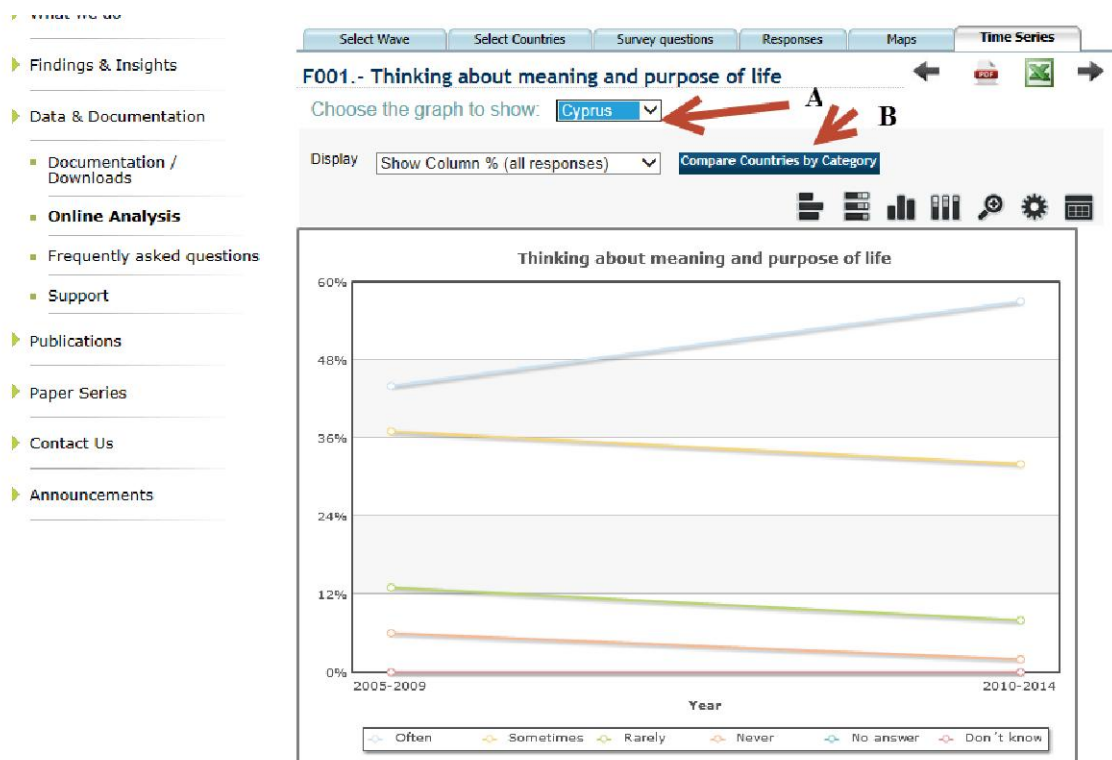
What we do

Findings & Insights

Data & Documentation

Documentation / Downloads

Online Analysis

Frequently asked questions

Support

Publications

Paper Series

Contact Us

Announcements

Select Wave | Select Countries | Survey questions | Responses | Maps | Time Series

F001.- Thinking about meaning and purpose of life

Choose the graph to show: Cyprus

A

B

Display Show Column % (all responses)

Compare Countries by Category

Thinking about meaning and purpose of life

60%

48%

36%

24%

12%

0%

2005-2009

2010-2014

Year

Often Sometimes Rarely Never No answer Don't know